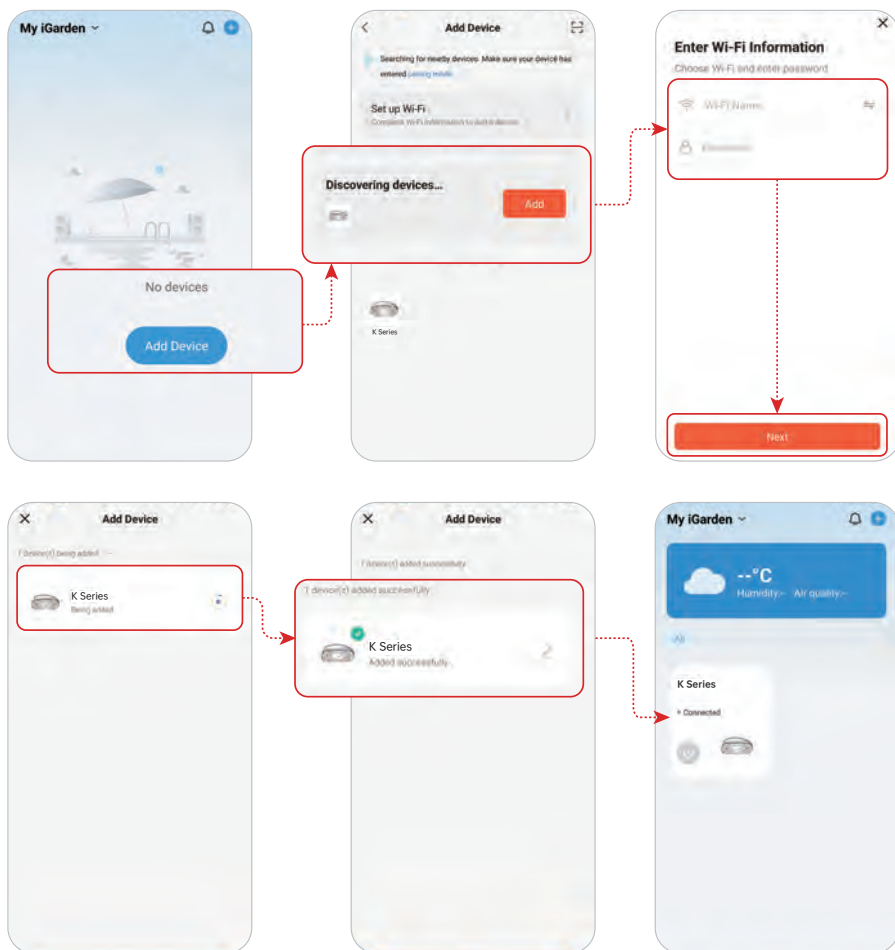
My iGarden

No devices

Add Device

Add Device

Searching for nearby devices. Make sure your device has entered pairing mode

Set up Wi-Fi

Connect Wi-Fi information to add a device

Discovering devices...

Add

K Series

Enter Wi-Fi Information

Choose Wi-Fi and enter password

Wi-Fi Name

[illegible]

Next

Add Device

1 device(s) being added

K Series

Being added

Add Device

1 device(s) added successfully

1 device(s) added successfully

K Series

Added successfully

My iGarden

--°C

Humidity-- Air quality--

All

K Series

Connected